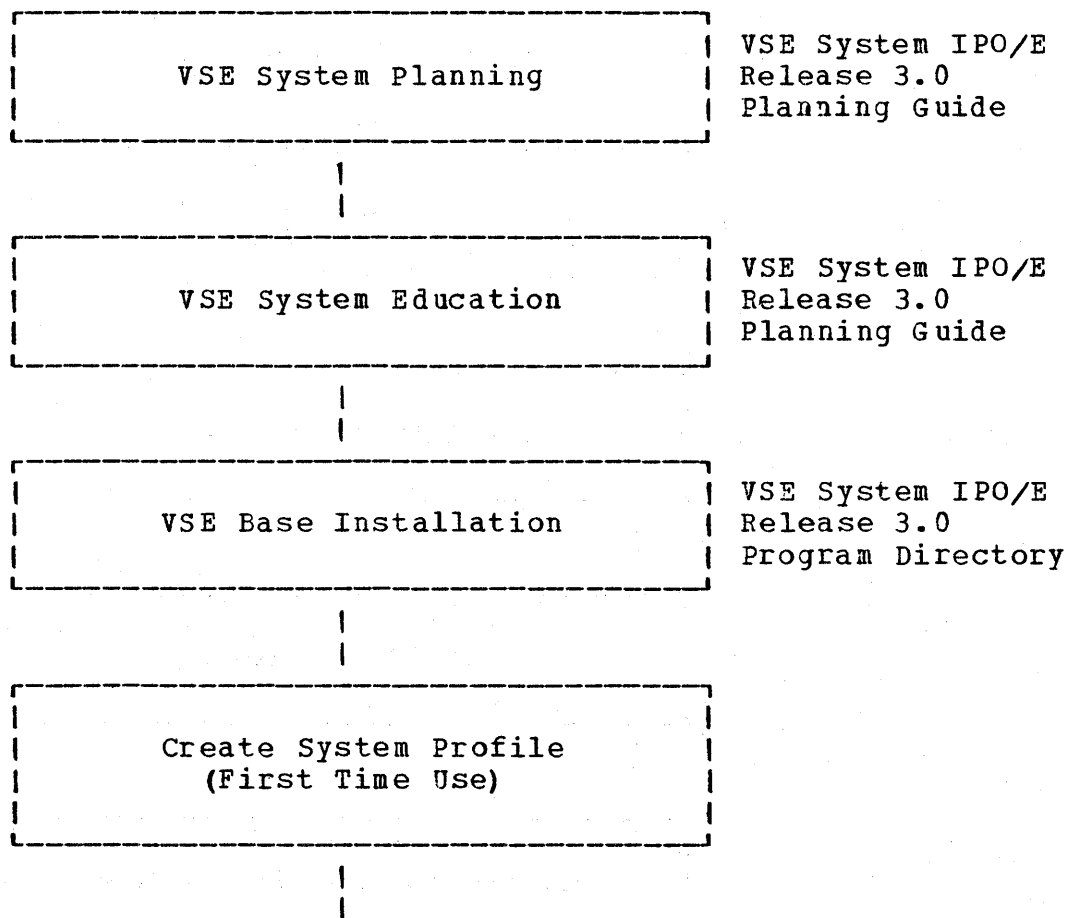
VSE System Planning

VSE System IPO/E Release 3.0 Planning Guide

VSE System Education

VSE System IPO/E Release 3.0 Planning Guide

VSE Base Installation

VSE System IPO/E Release 3.0 Program Directory

Create System Profile (First Time Use)